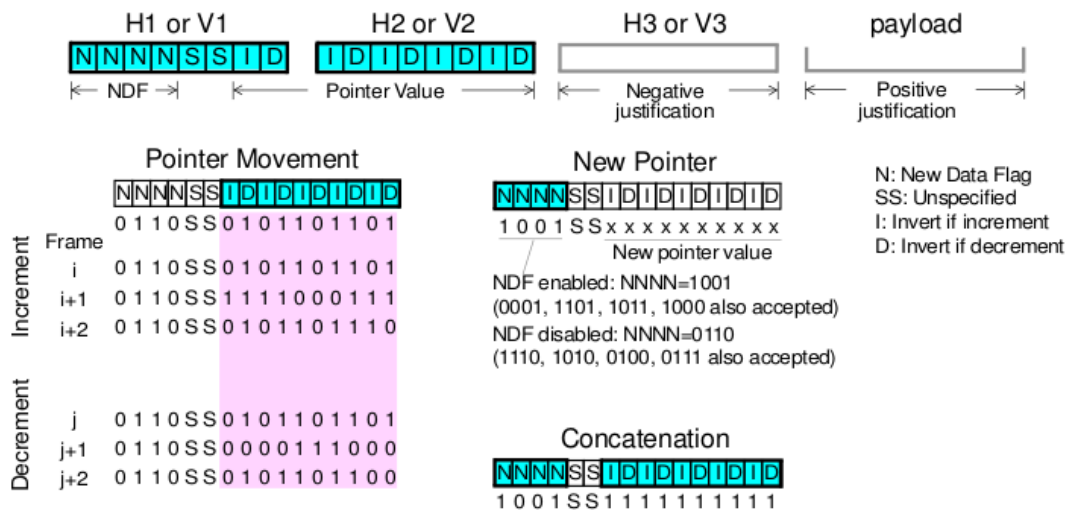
H1 or V1

H2 or V2

H3 or V3

payload

| N | N | N | N | S | S | I | D |
|---|---|---|---|---|---|---|---|

| I | D | I | D | I | D | I | D |
|---|---|---|---|---|---|---|---|

NDF

Pointer Value

Negative justification

Positive justification

Pointer Movement

| N | N | N | N | S | S | I | D | I | D | I | D | I | D | I | D |
|---|---|---|---|---|---|---|---|---|---|---|---|---|---|---|---|

0 1 1 0 S S 0 1 0 1 1 0 1 1 0 1

Increment

Frame

i 0 1 1 0 S S 0 1 0 1 1 0 1 1 0 1

i+1 0 1 1 0 S S 1 1 1 1 0 0 0 1 1 1

i+2 0 1 1 0 S S 0 1 0 1 1 0 1 1 1 0

Decrement

j 0 1 1 0 S S 0 1 0 1 1 0 1 1 0 1

j+1 0 1 1 0 S S 0 0 0 0 1 1 1 0 0 0

j+2 0 1 1 0 S S 0 1 0 1 1 0 1 1 0 0

New Pointer

| N | N | N | N | S | S | I | D | I | D | I | D | I | D | I | D |
|---|---|---|---|---|---|---|---|---|---|---|---|---|---|---|---|

1 0 0 1 S S x x x x x x x x x x

New pointer value

NDF enabled: NNNN=1001
(0001, 1101, 1011, 1000 also accepted)

NDF disabled: NNNN=0110
(1110, 1010, 0100, 0111 also accepted)

N: New Data Flag
SS: Unspecified
I: Invert if increment
D: Invert if decrement

Concatenation

| N | N | N | N | S | S | I | D | I | D | I | D | I | D | I | D |
|---|---|---|---|---|---|---|---|---|---|---|---|---|---|---|---|

1 0 0 1 S S 1 1 1 1 1 1 1 1 1 1